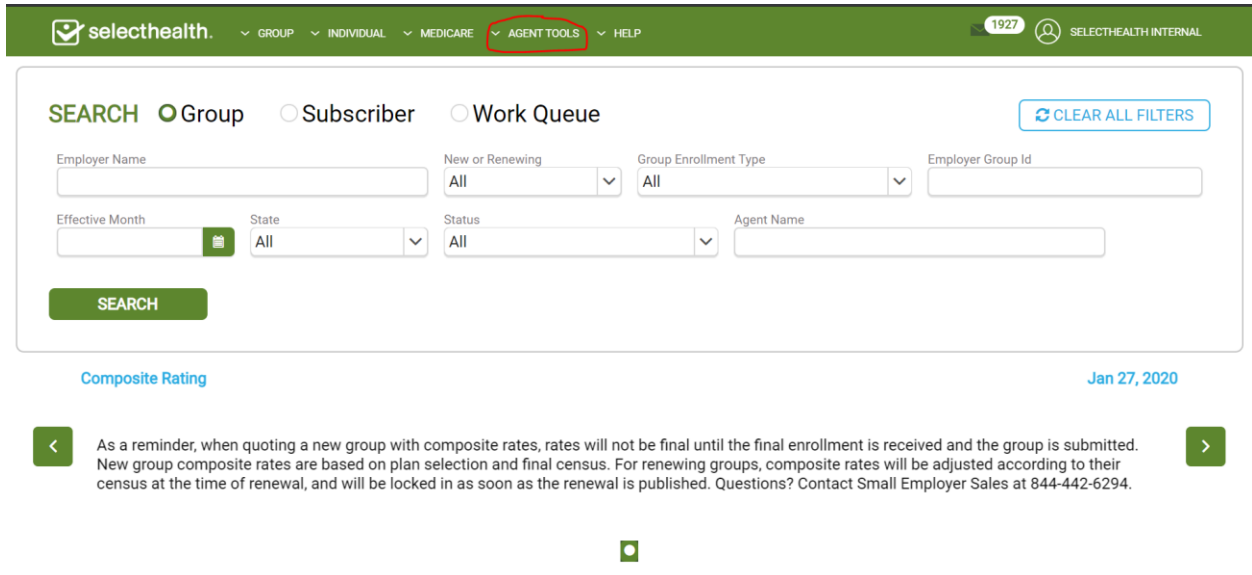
selecthealth. GROUP INDIVIDUAL MEDICARE AGENT TOOLS HELP 1927 SELECTHEALTH INTERNAL

SEARCH Group Subscriber Work Queue CLEAR ALL FILTERS

Employer Name
New or Renewing All
Group Enrollment Type All
Employer Group Id

Effective Month
State All
Status All
Agent Name

SEARCH

Composite Rating

Jan 27, 2020

As a reminder, when quoting a new group with composite rates, rates will not be final until the final enrollment is received and the group is submitted. New group composite rates are based on plan selection and final census. For renewing groups, composite rates will be adjusted according to their census at the time of renewal, and will be locked in as soon as the renewal is published. Questions? Contact Small Employer Sales at 844-442-6294.